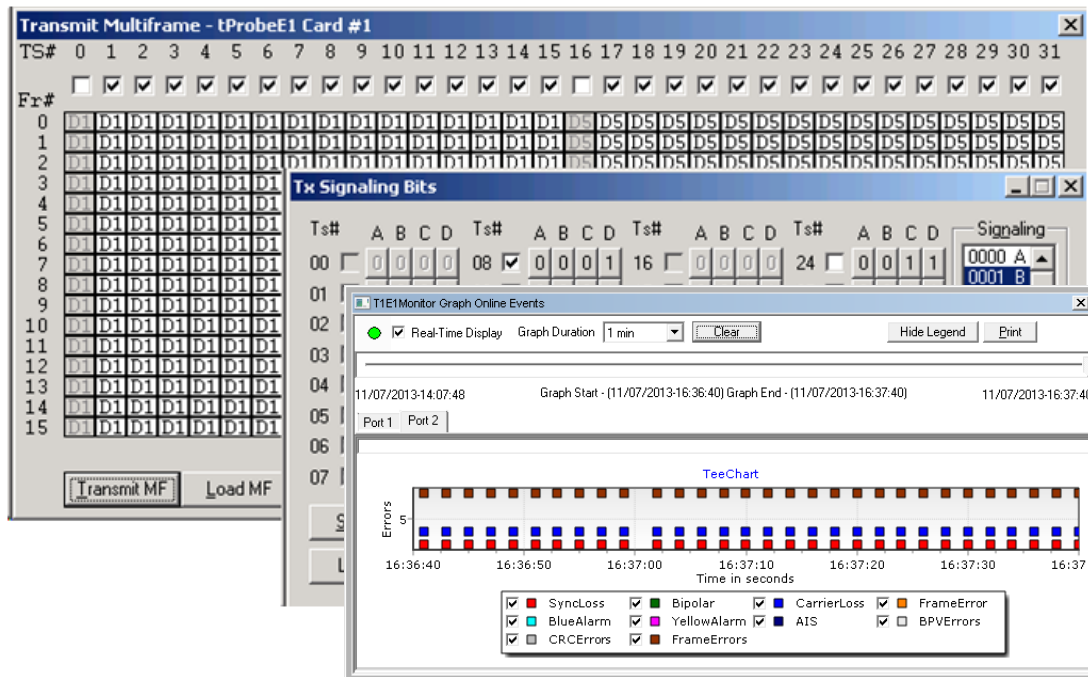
Transmit Multiframe - tProbeE1 Card #1

TS# 0 1 2 3 4 5 6 7 8 9 10 11 12 13 14 15 16 17 18 19 20 21 22 23 24 25 26 27 28 29 30 31

Fr#

| Fr# | 0 | 1 | 2 | 3 | 4 | 5 | 6 | 7 | 8 | 9 | 10 | 11 | 12 | 13 | 14 | 15 | 16 | 17 | 18 | 19 | 20 | 21 | 22 | 23 | 24 | 25 | 26 | 27 | 28 | 29 | 30 | 31 |
|---|---|---|---|---|---|---|---|---|---|---|---|---|---|---|---|---|---|---|---|---|---|---|---|---|---|---|---|---|---|---|---|---|
| 0 | D1 | D1 | D1 | D1 | D1 | D1 | D1 | D1 | D1 | D1 | D1 | D1 | D1 | D1 | D1 | D1 | D5 | D5 | D5 | D5 | D5 | D5 | D5 | D5 | D5 | D5 | D5 | D5 | D5 | D5 | D5 | D5 |
| 1 | D1 | D1 | D1 | D1 | D1 | D1 | D1 | D1 | D1 | D1 | D1 | D1 | D1 | D1 | D1 | D1 | D5 | D5 | D5 | D5 | D5 | D5 | D5 | D5 | D5 | D5 | D5 | D5 | D5 | D5 | D5 | D5 |
| 2 | D1 | D1 | D1 | D1 | D1 | D1 | D1 | D1 | D1 | D1 | D1 | D1 | D1 | D1 | D1 | D1 | D5 | D5 | D5 | D5 | D5 | D5 | D5 | D5 | D5 | D5 | D5 | D5 | D5 | D5 | D5 | D5 |
| 3 | D1 | D1 | D1 | D1 | D1 | D1 | | | | | | | | | | | | | | | | | | | | | | | | | | |
| 4 | D1 | D1 | D1 | D1 | D1 | D1 | | | | | | | | | | | | | | | | | | | | | | | | | | |
| 5 | D1 | D1 | D1 | D1 | D1 | D1 | | | | | | | | | | | | | | | | | | | | | | | | | | |
| 6 | D1 | D1 | D1 | D1 | D1 | D1 | | | | | | | | | | | | | | | | | | | | | | | | | | |
| 7 | D1 | D1 | D1 | D1 | D1 | D1 | | | | | | | | | | | | | | | | | | | | | | | | | | |
| 8 | D1 | D1 | D1 | D1 | D1 | D1 | | | | | | | | | | | | | | | | | | | | | | | | | | |
| 9 | D1 | D1 | D1 | D1 | D1 | D1 | | | | | | | | | | | | | | | | | | | | | | | | | | |
| 10 | D1 | D1 | D1 | D1 | D1 | D1 | | | | | | | | | | | | | | | | | | | | | | | | | | |
| 11 | D1 | D1 | D1 | D1 | D1 | D1 | | | | | | | | | | | | | | | | | | | | | | | | | | |
| 12 | D1 | D1 | D1 | D1 | D1 | D1 | | | | | | | | | | | | | | | | | | | | | | | | | | |
| 13 | D1 | D1 | D1 | D1 | D1 | D1 | | | | | | | | | | | | | | | | | | | | | | | | | | |
| 14 | D1 | D1 | D1 | D1 | D1 | D1 | | | | | | | | | | | | | | | | | | | | | | | | | | |
| 15 | D1 | D1 | D1 | D1 | D1 | D1 | | | | | | | | | | | | | | | | | | | | | | | | | | |

Transmit MF Load MF

Tx Signaling Bits

Ts# A B C D Ts# A B C D Ts# A B C D Ts# A B C D Signaling
00 0 0 0 0 08 0 0 0 1 16 0 0 0 0 24 0 0 1 1 0000 A 0001 B
01
02
03
04
05
06
07

T1E1Monitor Graph Online Events

Real-Time Display Graph Duration 1 min Clear Hide Legend Print

11/07/2013-14:07:48 Graph Start - (11/07/2013-16:36:40) Graph End - (11/07/2013-16:37:40) 11/07/2013-16:37:40

Port 1 Port 2

TeeChart

Errors 5

16:36:40 16:36:50 16:37:00 16:37:10 16:37:20 16:37:30 16:37
Time in seconds

SyncLoss Bipolar CarrierLoss FrameError
BlueAlarm YellowAlarm AIS BPVErrors
CRCErrors FrameErrors